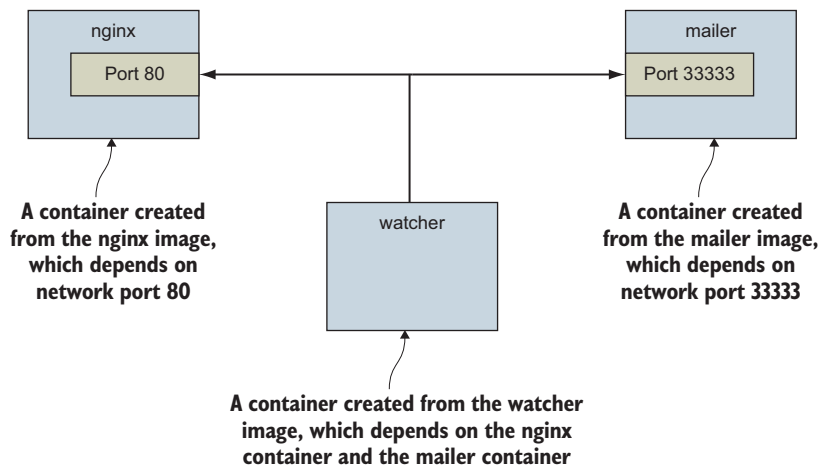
nginx

Port 80

mailer

Port 33333

watcher

A container created from the nginx image, which depends on network port 80

A container created from the mailer image, which depends on network port 33333

A container created from the watcher image, which depends on the nginx container and the mailer container